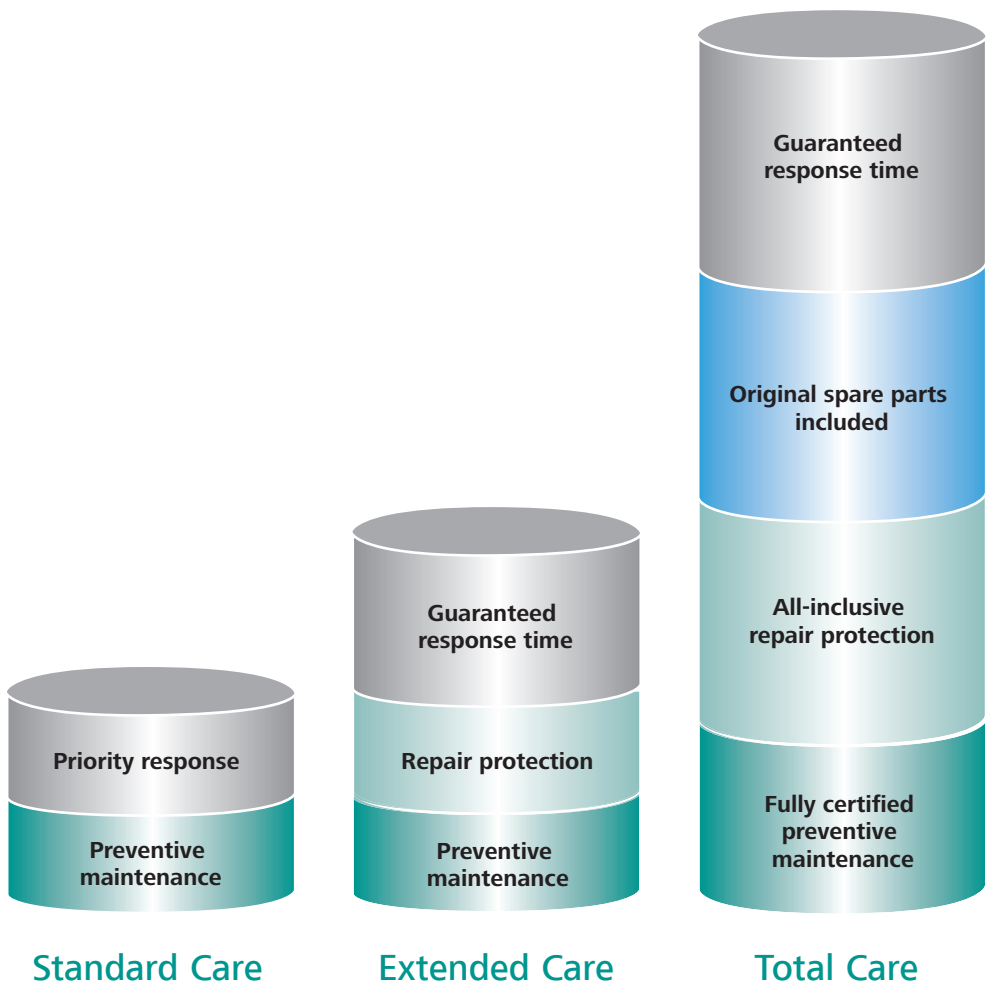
Priority response

Preventive maintenance

Standard Care

Guaranteed response time

Repair protection

Preventive maintenance

Extended Care

Guaranteed response time

Original spare parts included

All-inclusive repair protection

Fully certified preventive maintenance

Total Care